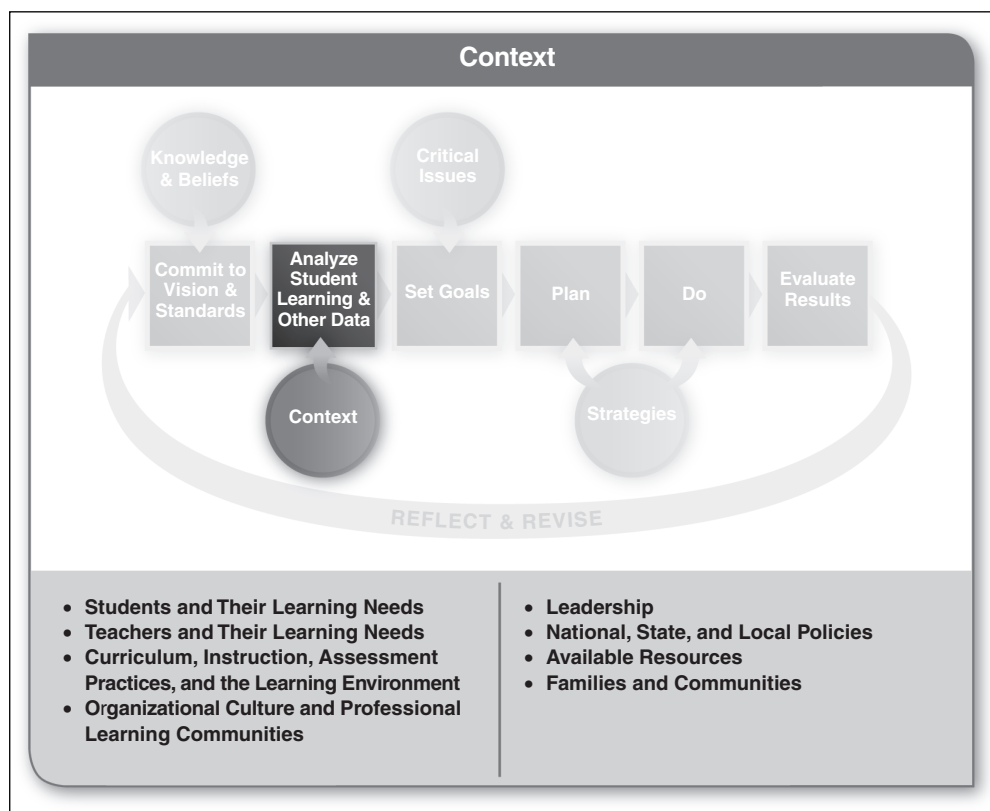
Context

Knowledge & Beliefs

Critical Issues

Commit to Vision & Standards

Analyze Student Learning & Other Data

Set Goals

Plan

Do

Evaluate Results

Context

Strategies

REFLECT & REVISE

- Students and Their Learning Needs
- Teachers and Their Learning Needs
- Curriculum, Instruction, Assessment Practices, and the Learning Environment
- Organizational Culture and Professional Learning Communities

- Leadership
- National, State, and Local Policies
- Available Resources
- Families and Communities